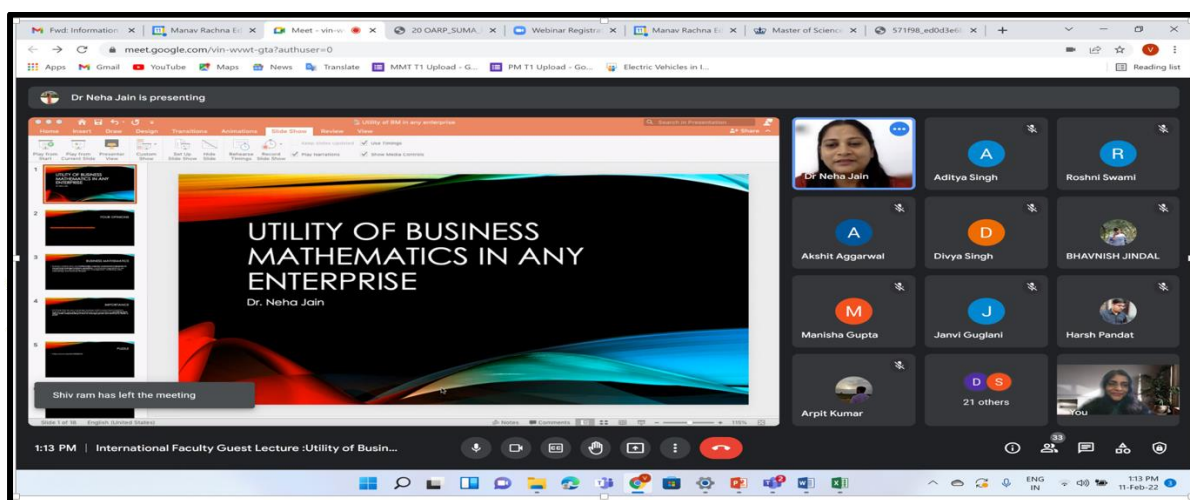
Fwd: Information | Manav Rachna Ed | Meet - vin-w | 20 OARP_SUMA | Webinar Registra | Manav Rachna Ed | Master of Science | 571f98_ed0d3e6

meet.google.com/vin-wvwt-gta?authuser=0

Apps Gmail YouTube Maps News Translate MMT T1 Upload - G... PM T1 Upload - Go... Electric Vehicles in I... Reading list

Dr Neha Jain is presenting

Utility of BM in any enterprise

Home Insert Draw Design Transitions Animations Slide Show Review View

Share

UTILITY OF BUSINESS MATHEMATICS IN ANY ENTERPRISE

Dr. Neha Jain

Shiv ram has left the meeting

Dr Neha Jain

Aditya Singh

Roshni Swami

Akshit Aggarwal

Divya Singh

BHAVNISH JINDAL

Manisha Gupta

Janvi Guglani

Harsh Pandat

Arpit Kumar

21 others

You

1:13 PM | International Faculty Guest Lecture :Utility of Busin...

33

ENG IN

1:13 PM 11-Feb-22